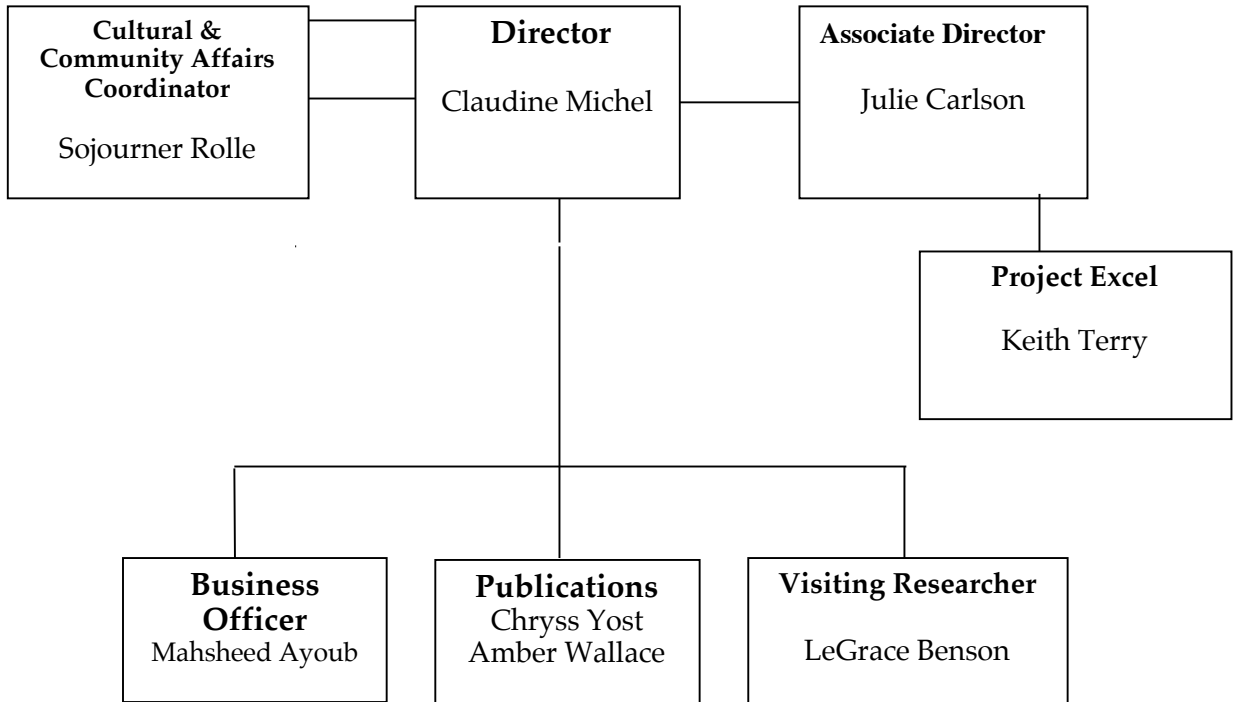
Cultural & Community Affairs Coordinator

Sojourner Rolle

Director

Claudine Michel

Associate Director

Julie Carlson

Project Excel

Keith Terry

Business Officer

Mahsheed Ayoub

Publications

Chryss Yost

Amber Wallace

Visiting Researcher

LeGrace Benson